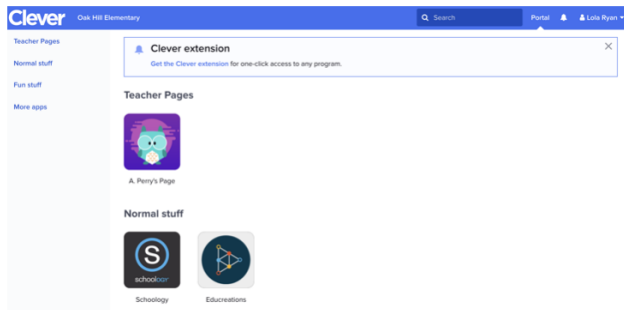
Clever Oak Hill Elementary

Search Portal Lola Ryan

Teacher Pages
Normal stuff
Fun stuff
More apps

Clever extension
Get the Clever extension for one-click access to any program.

×

Teacher Pages

A. Perry's Page

Normal stuff

S
schoology

Schoology

Educreations